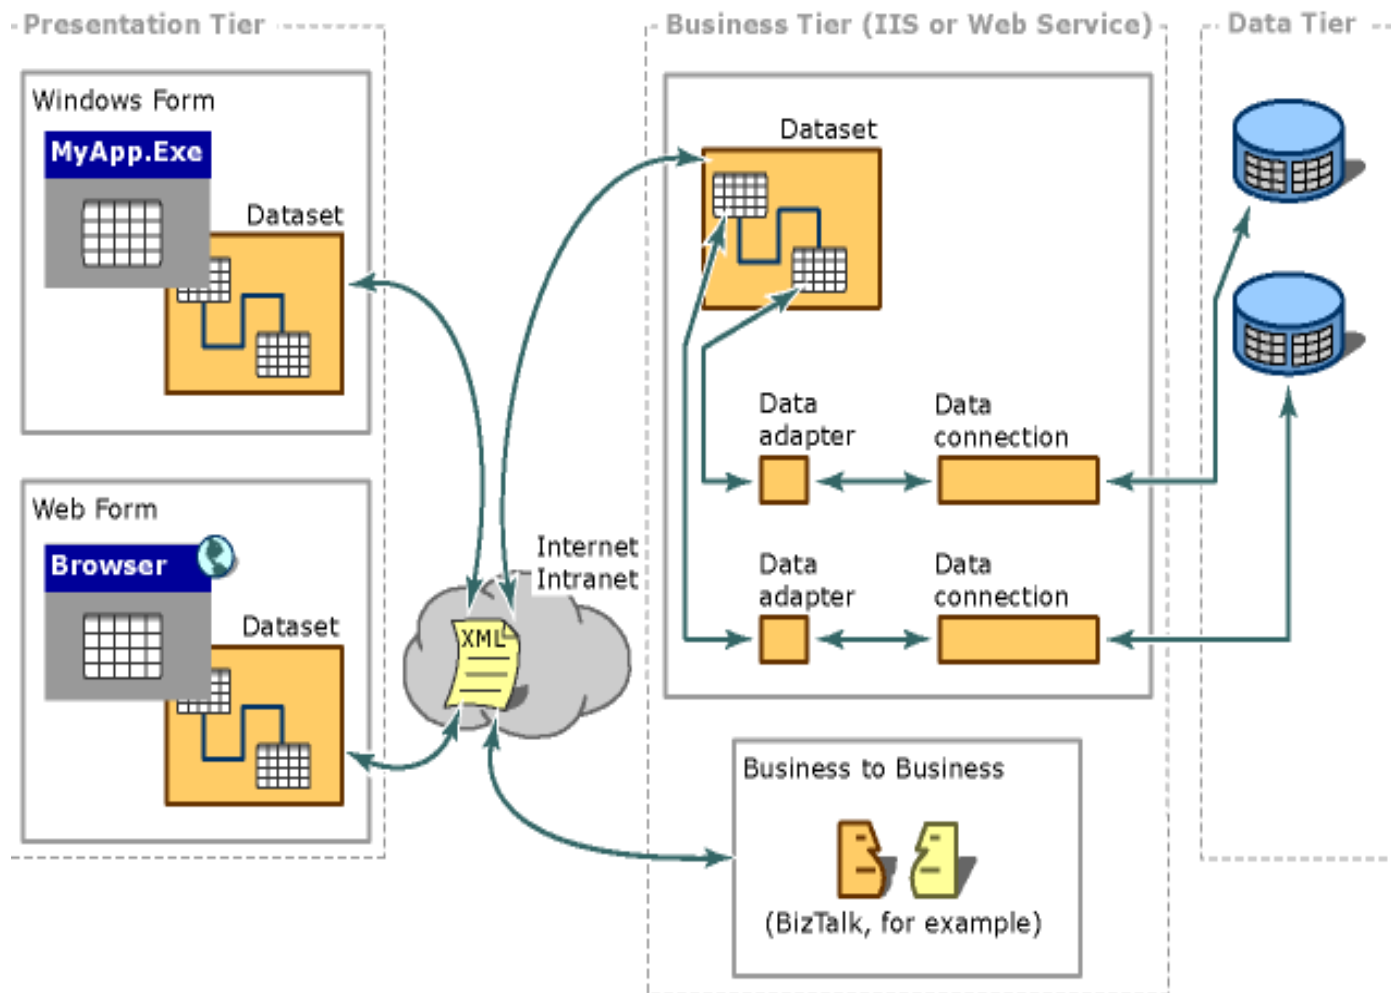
Presentation Tier

Windows Form

MyApp.Exe

Dataset

Web Form

Browser

Dataset

Internet
Intranet

XML

Business Tier (IIS or Web Service)

Dataset

Data adapter

Data connection

Data adapter

Data connection

Business to Business

(BizTalk, for example)

Data Tier